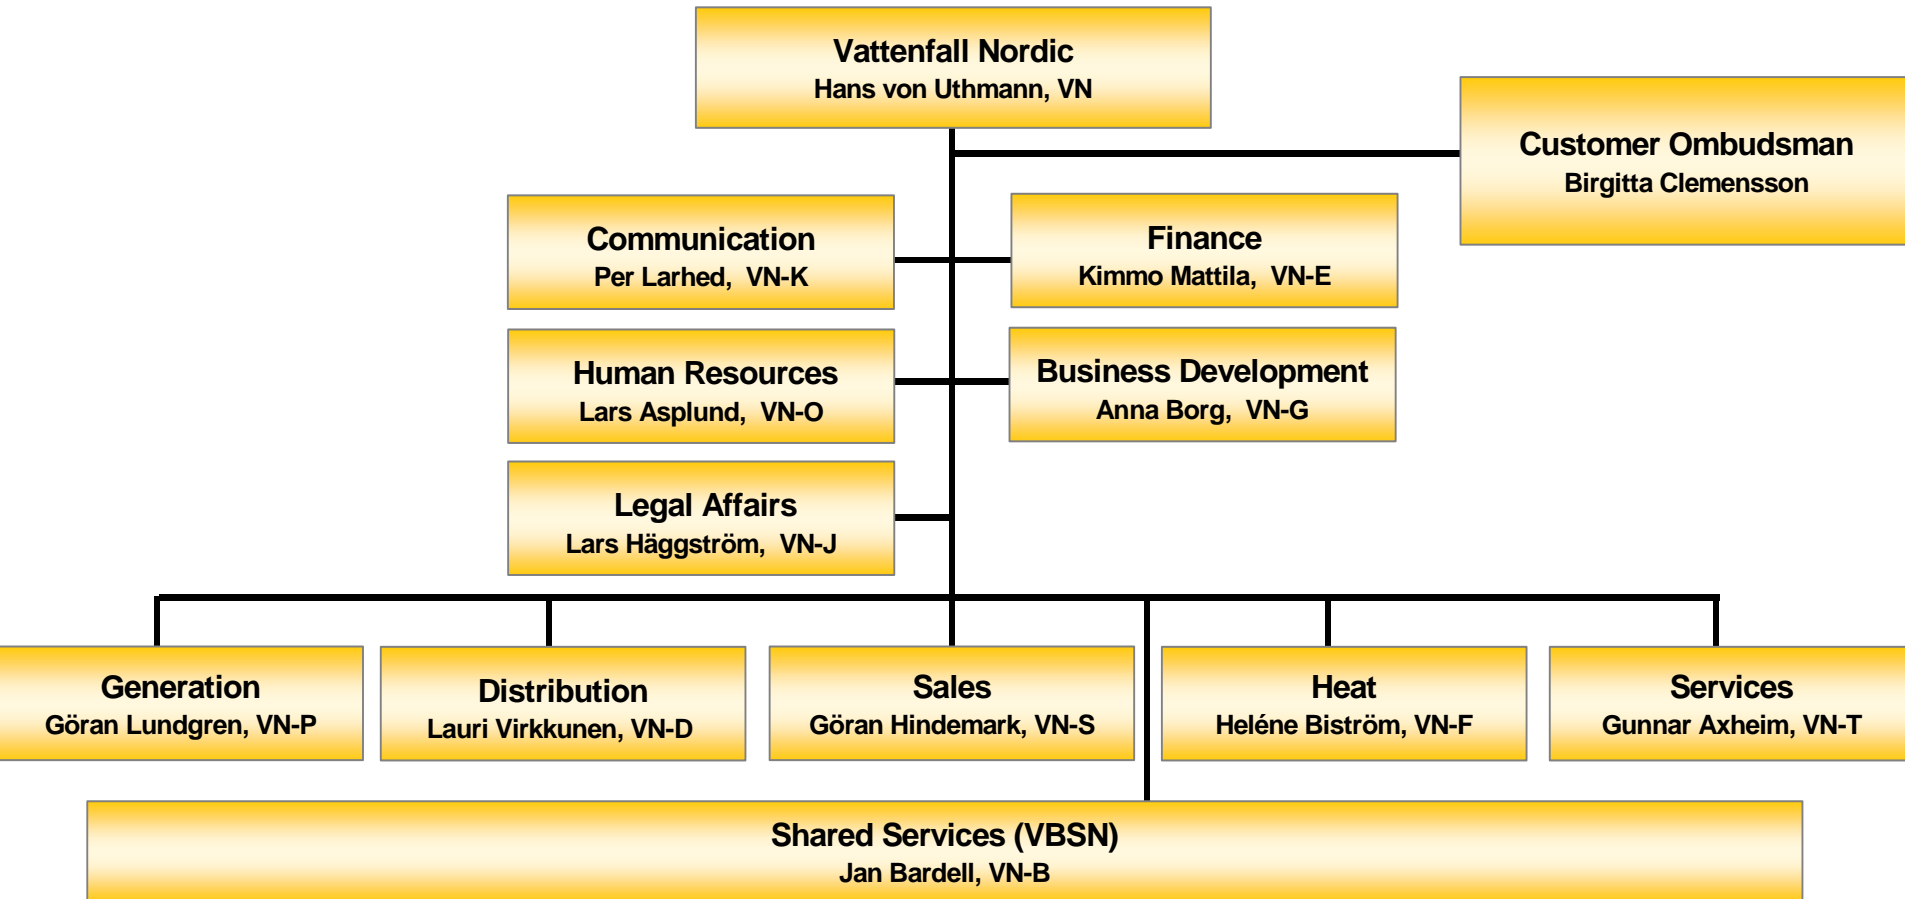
Vattenfall Nordic
Hans von Uthmann, VN

Customer Ombudsman
Birgitta Clemensson

Communication
Per Larhed, VN-K

Finance
Kimmo Mattila, VN-E

Human Resources
Lars Asplund, VN-O

Business Development
Anna Borg, VN-G

Legal Affairs
Lars Häggström, VN-J

Generation
Göran Lundgren, VN-P

Distribution
Lauri Virkkunen, VN-D

Sales
Göran Hindemark, VN-S

Heat
Heléne Biström, VN-F

Services
Gunnar Axheim, VN-T

Shared Services (VBSN)
Jan Bardell, VN-B